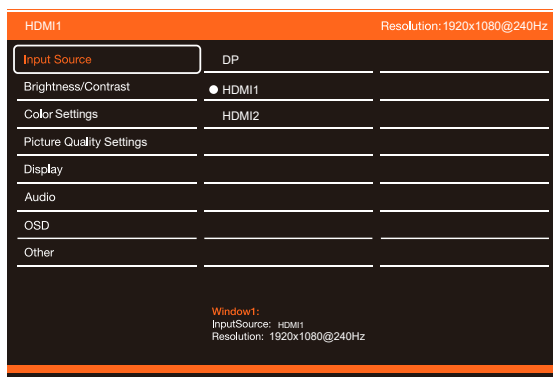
HDMI1

Resolution:1920x1080@240Hz

Input Source
Brightness/Contrast
Color Settings
Picture Quality Settings
Display
Audio
OSD
Other

DP
HDMI1
HDMI2

Window1:
InputSource: HDMI1
Resolution: 1920x1080@240Hz